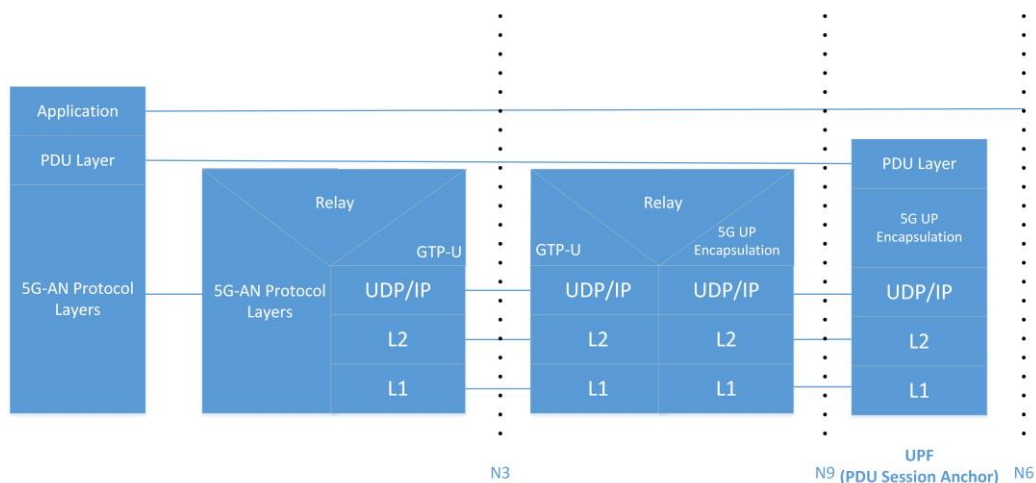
Application

PDU Layer

5G-AN Protocol Layers

Relay

GTP-U

5G-AN Protocol Layers

UDP/IP

L2

L1

Relay

GTP-U

5G UP Encapsulation

UDP/IP

UDP/IP

L2

L2

L1

L1

PDU Layer

5G UP Encapsulation

UDP/IP

L2

L1

N3

N9

UPF (PDU Session Anchor)

N6